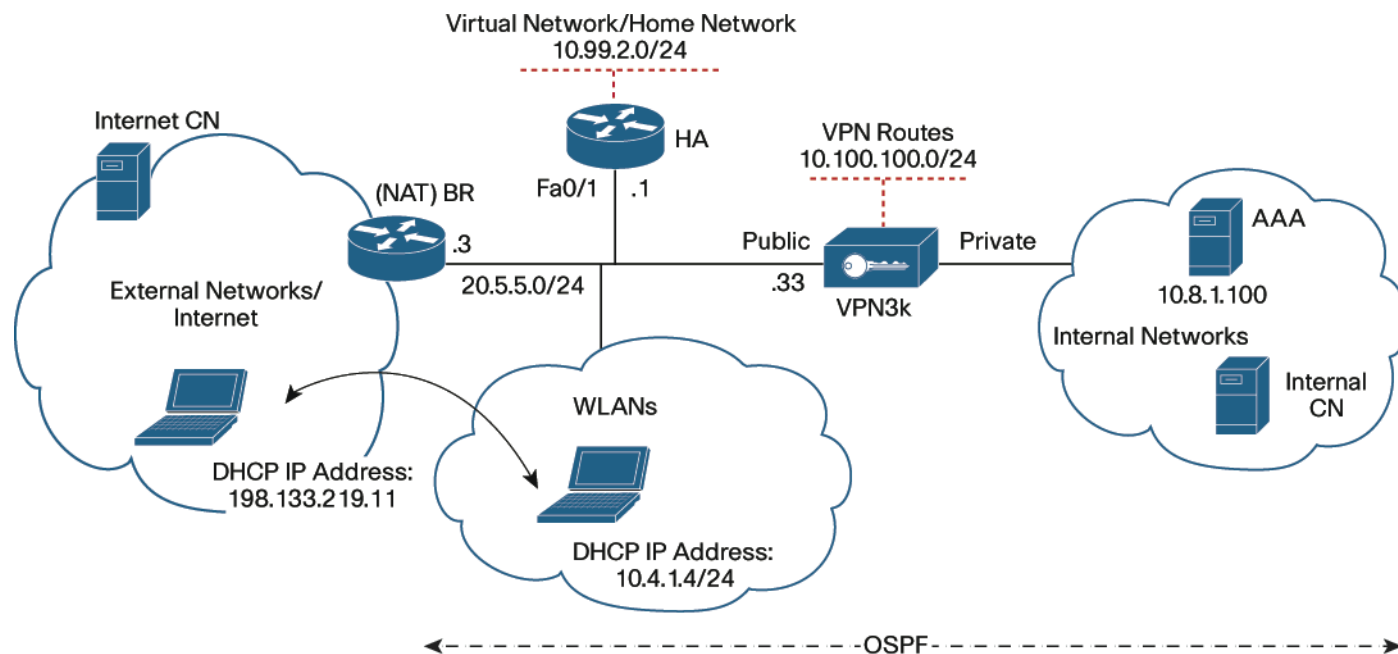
Virtual Network/Home Network
10.99.2.0/24

HA

Fa0/1

.1

VPN Routes
10.100.100.0/24

Internet CN

(NAT) BR

.3

Public

Private

AAA

20.5.5.0/24

.33

VPN3k

10.8.1.100

External Networks/
Internet

Internal Networks

Internal
CN

WLANs

DHCP IP Address:
198.133.219.11

DHCP IP Address:
10.4.1.4/24

OSPF